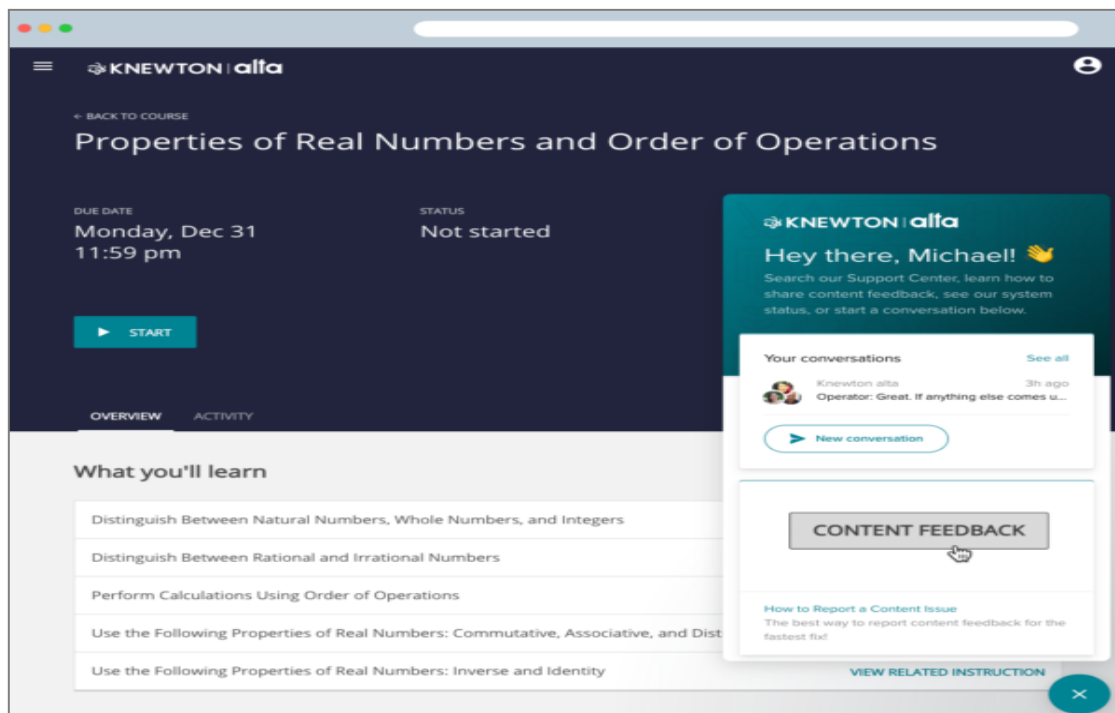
KNEWTON | alta

← BACK TO COURSE

Properties of Real Numbers and Order of Operations

DUE DATE
Monday, Dec 31
11:59 pm

STATUS
Not started

START

OVERVIEW ACTIVITY

What you'll learn

Distinguish Between Natural Numbers, Whole Numbers, and Integers

Distinguish Between Rational and Irrational Numbers

Perform Calculations Using Order of Operations

Use the Following Properties of Real Numbers: Commutative, Associative, and Dist

Use the Following Properties of Real Numbers: Inverse and Identity VIEW RELATED INSTRUCTION

KNEWTON | alta

Hey there, Michael! 👋

Search our Support Center, learn how to share content feedback, see our system status, or start a conversation below.

Your conversations See all

Knewton alta 3h ago
Operator: Great. If anything else comes u...

New conversation

CONTENT FEEDBACK

How to Report a Content Issue
The best way to report content feedback for the fastest fix!